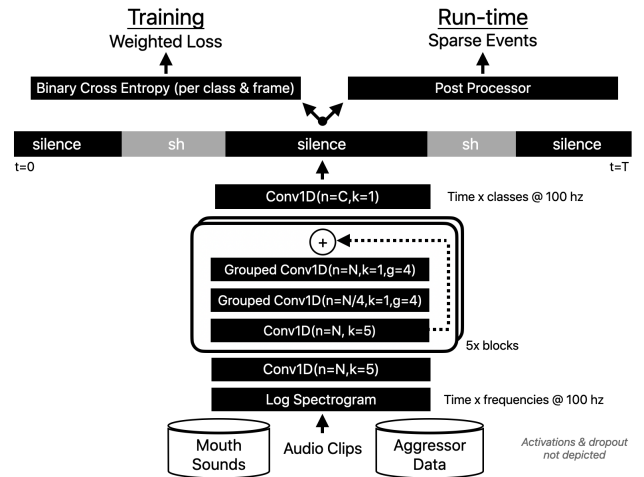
Training
Weighted Loss

Run-time
Sparse Events

Binary Cross Entropy (per class & frame)

Post Processor

silence | sh | silence | sh | silence

t=0

t=T

Conv1D(n=C,k=1)

Time x classes @ 100 hz

+

Grouped Conv1D(n=N,k=1,g=4)

Grouped Conv1D(n=N/4,k=1,g=4)

Conv1D(n=N, k=5)

5x blocks

Conv1D(n=N,k=5)

Log Spectrogram

Time x frequencies @ 100 hz

Mouth Sounds

Audio Clips

Aggressor Data

Activations & dropout not depicted